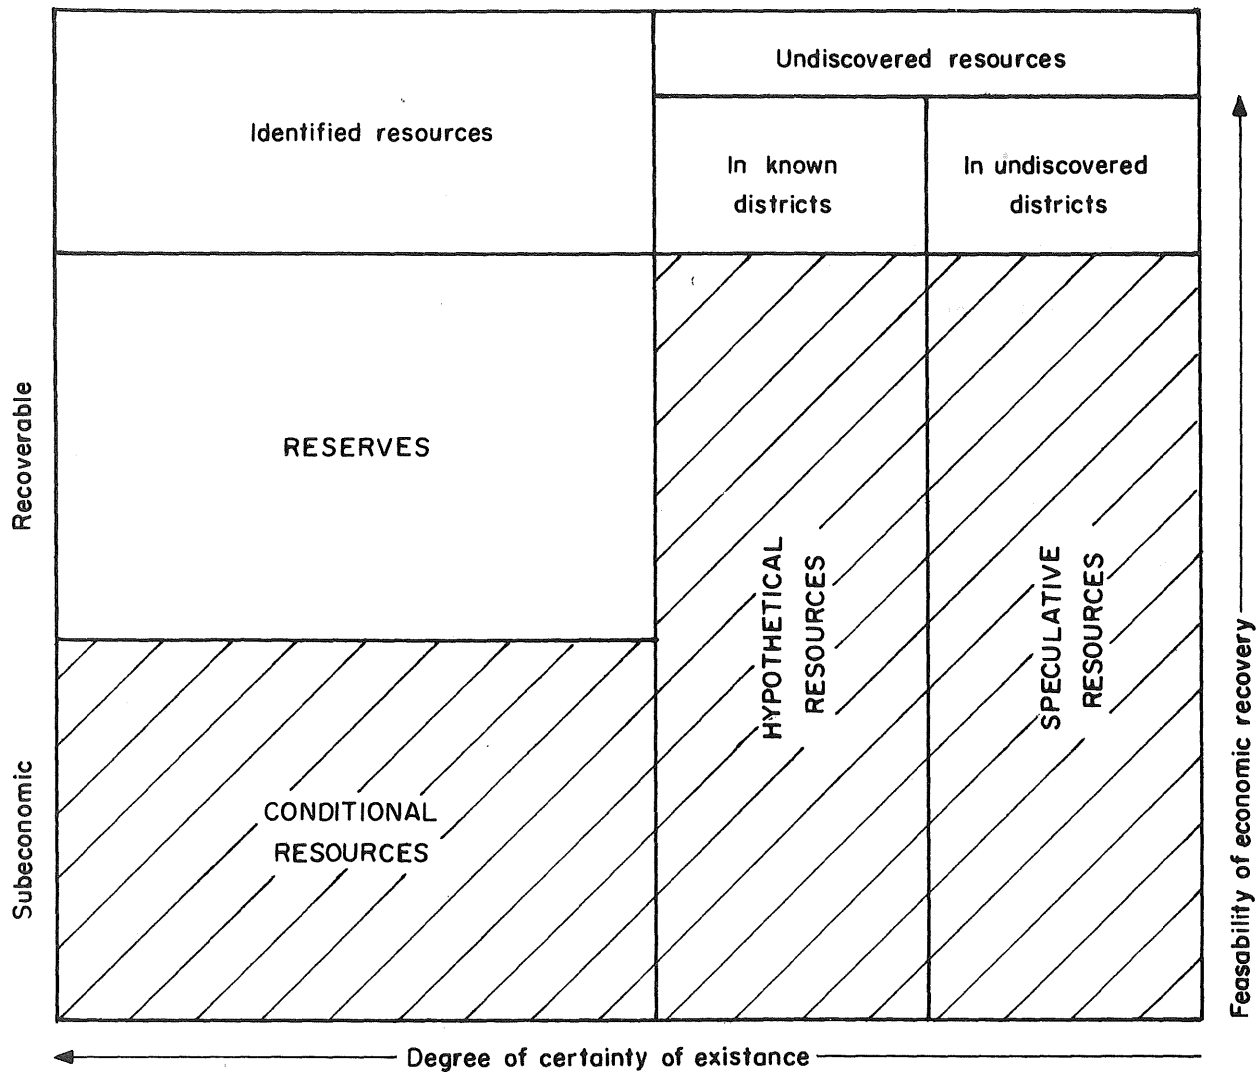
Identified resources

Undiscovered resources

In known districts

In undiscovered districts

Recoverable

RESERVES

HYPOTHETICAL RESOURCES

SPECULATIVE RESOURCES

Subeconomic

CONDITIONAL RESOURCES

Feasability of economic recovery

Degree of certainty of existance